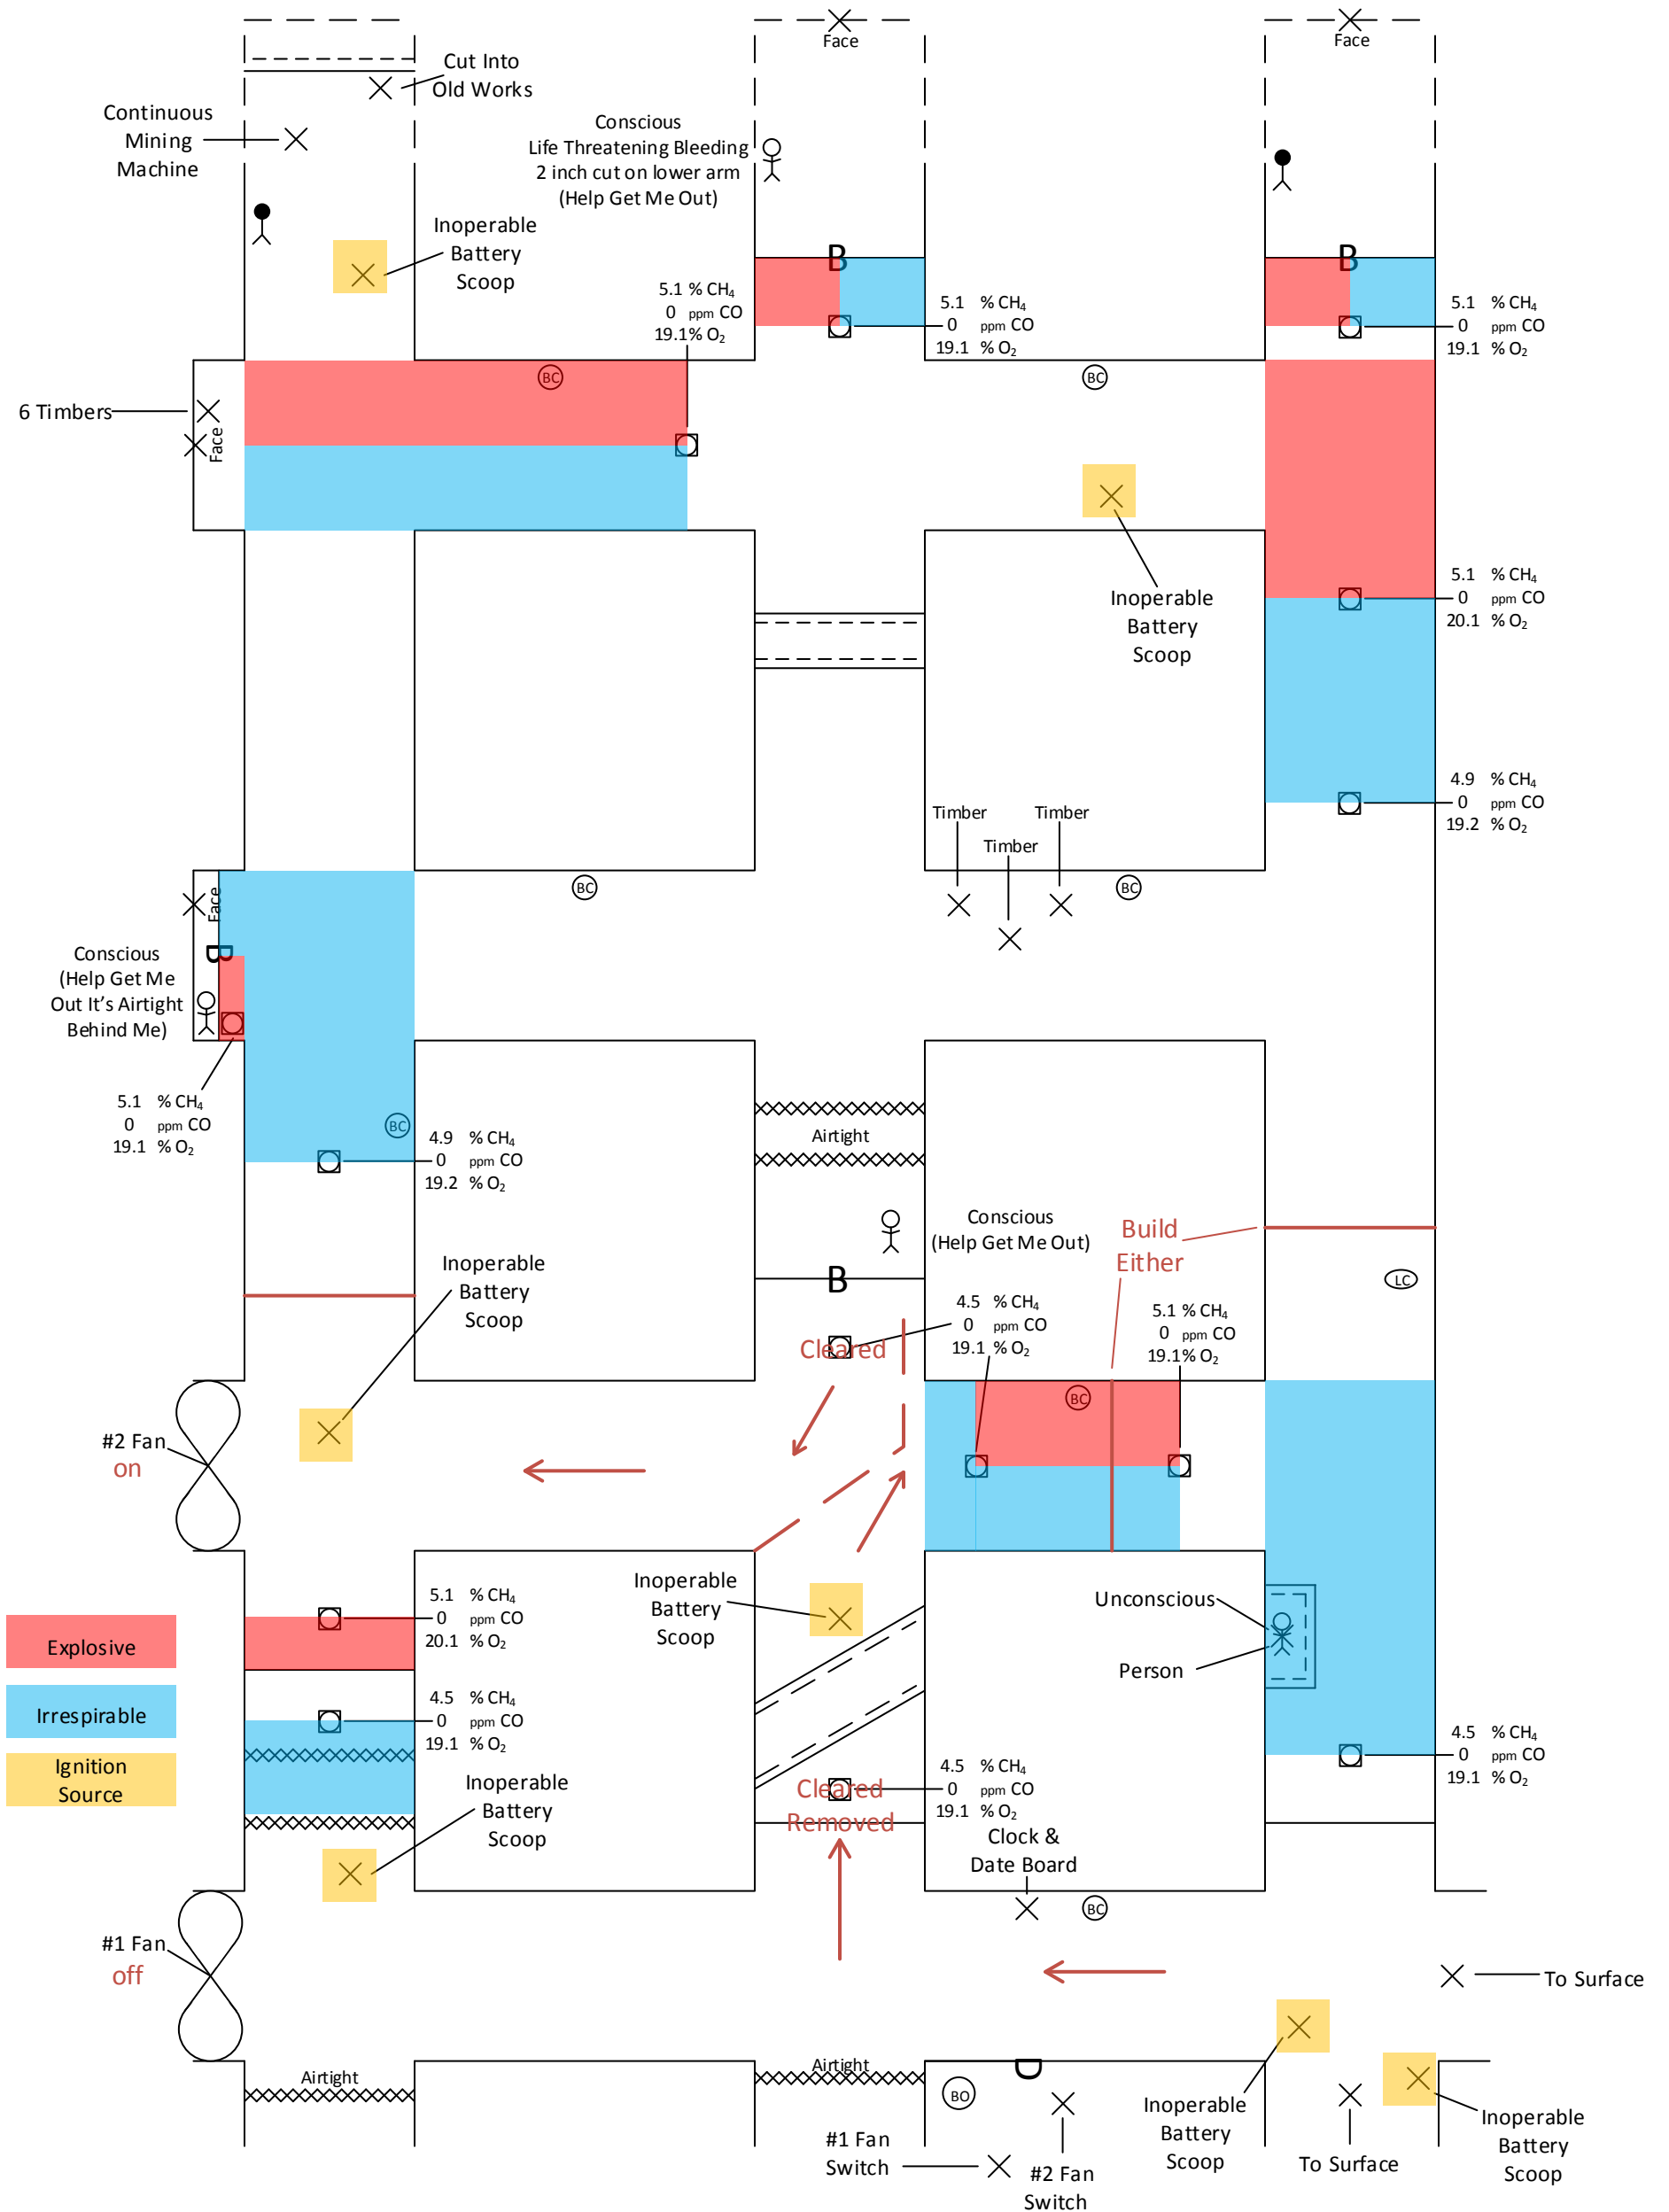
Face

Face

Cut Into Old Works

Continuous Mining Machine

Conscious
Life Threatening Bleeding
2 inch cut on lower arm
(Help Get Me Out)

Inoperable Battery Scoop

B

B

5.1 % $CH_4$
0 ppm CO
19.1% $O_2$

5.1 % $CH_4$
0 ppm CO
19.1 % $O_2$

5.1 % $CH_4$
0 ppm CO
19.1 % $O_2$

BC

BC

6 Timbers

Face

Inoperable Battery Scoop

5.1 % $CH_4$
0 ppm CO
20.1 % $O_2$

4.9 % $CH_4$
0 ppm CO
19.2 % $O_2$

Timber

Timber

Timber

BC

BC

Face

B

Conscious
(Help Get Me Out It's Airtight Behind Me)

5.1 % $CH_4$
0 ppm CO
19.1 % $O_2$

BC

4.9 % $CH_4$
0 ppm CO
19.2 % $O_2$

Airtight

Conscious
(Help Get Me Out)

Build Either

LC

Inoperable Battery Scoop

B

4.5 % $CH_4$
0 ppm CO
19.1 % $O_2$

5.1 % $CH_4$
0 ppm CO
19.1% $O_2$

Cleared

BC

#2 Fan
on

5.1 % $CH_4$
0 ppm CO
20.1 % $O_2$

Inoperable Battery Scoop

Unconscious

Person

Explosive

Irrespirable

Ignition Source

4.5 % $CH_4$
0 ppm CO
19.1 % $O_2$

4.5 % $CH_4$
0 ppm CO
19.1 % $O_2$

4.5 % $CH_4$
0 ppm CO
19.1 % $O_2$

Cleared
Removed

Inoperable Battery Scoop

Clock & Date Board

BC

#1 Fan
off

To Surface

Airtight

Airtight

BO

D

#1 Fan Switch

#2 Fan Switch

Inoperable Battery Scoop

To Surface

Inoperable Battery Scoop